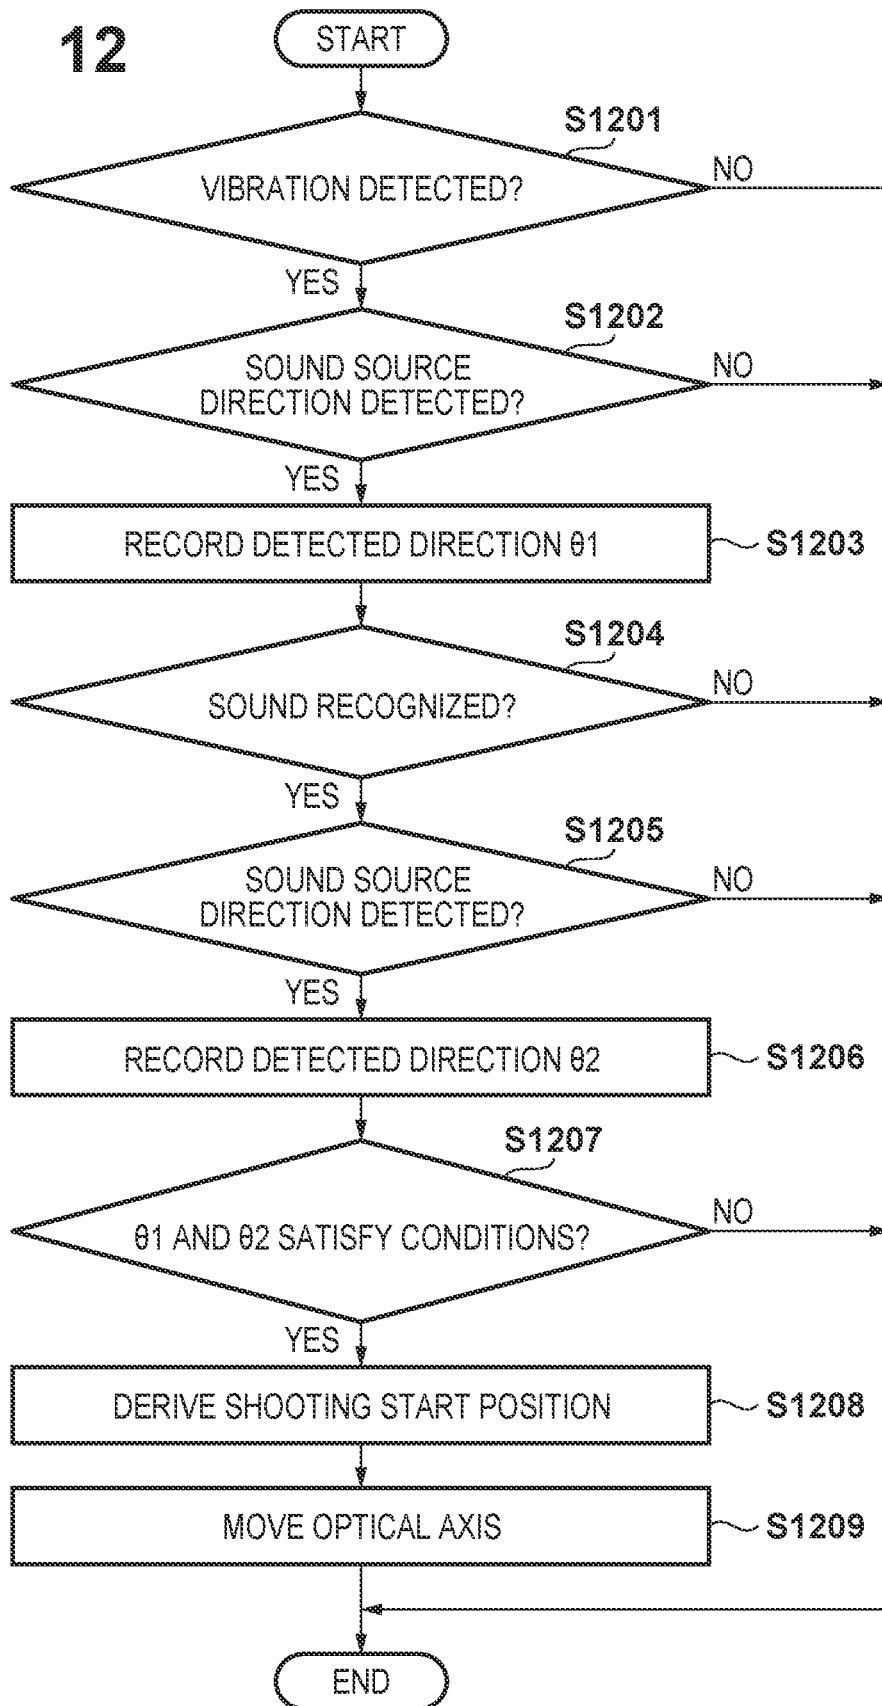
12

START

S1201

VIBRATION DETECTED?

NO

YES

S1202

SOUND SOURCE DIRECTION DETECTED?

NO

YES

RECORD DETECTED DIRECTION θ1

S1203

S1204

SOUND RECOGNIZED?

NO

YES

S1205

SOUND SOURCE DIRECTION DETECTED?

NO

YES

RECORD DETECTED DIRECTION θ2

S1206

S1207

θ1 AND θ2 SATISFY CONDITIONS?

NO

YES

DERIVE SHOOTING START POSITION

S1208

MOVE OPTICAL AXIS

S1209

END